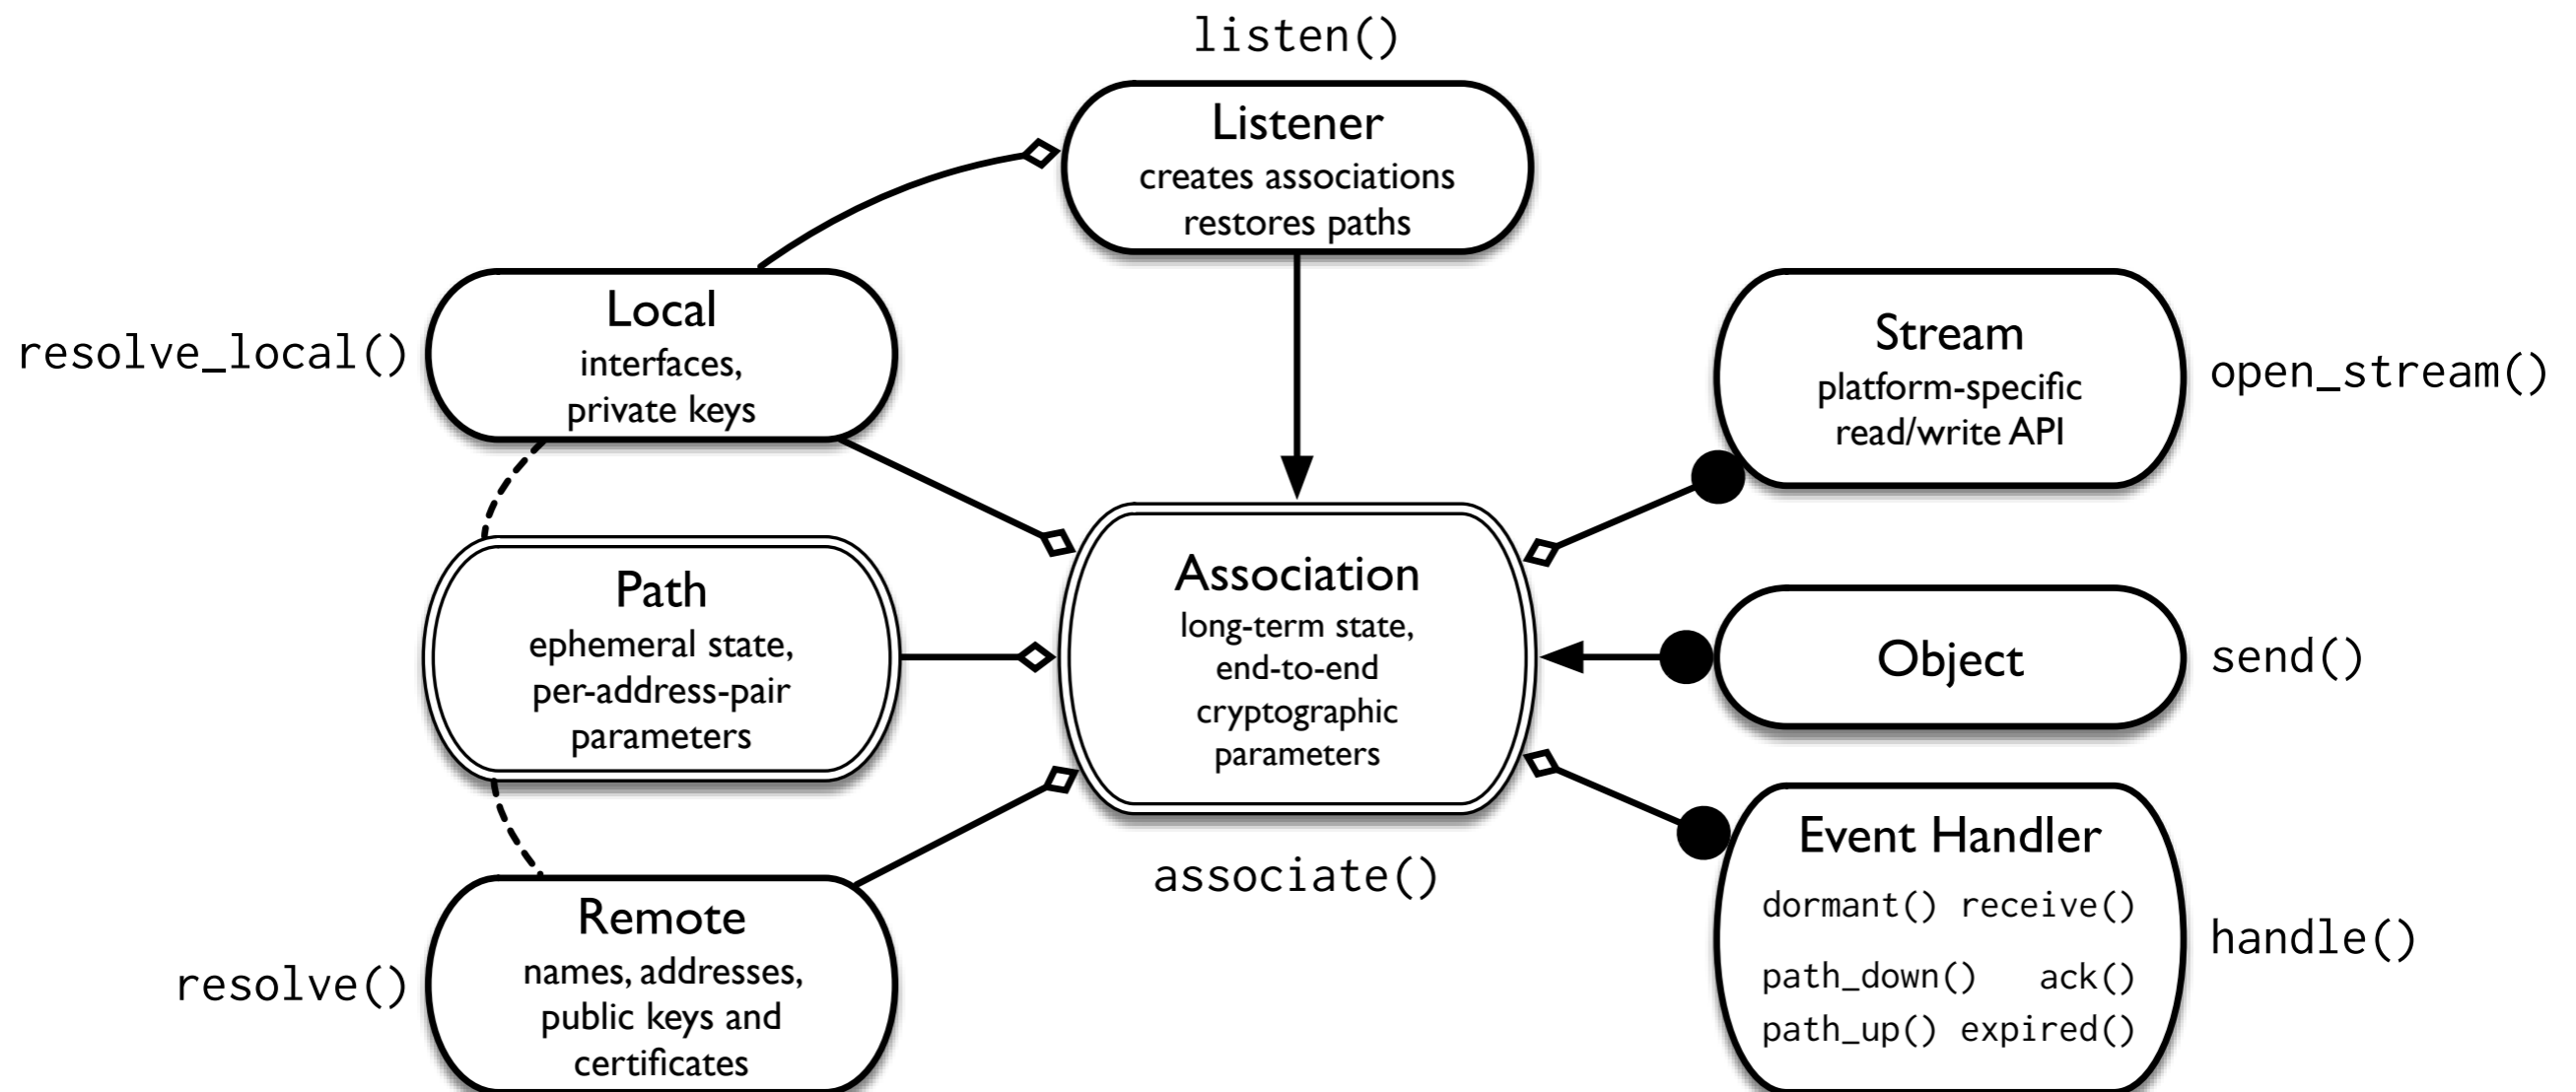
listen()

Listener
creates associations
restores paths

resolve_local()

Local
interfaces,
private keys

Stream
platform-specific
read/write API

open_stream()

Path
ephemeral state,
per-address-pair
parameters

Association
long-term state,
end-to-end
cryptographic
parameters

Object

send()

associate()

resolve()

Remote
names, addresses,
public keys and
certificates

Event Handler
dormant() receive()
path_down() ack()
path_up() expired()

handle()